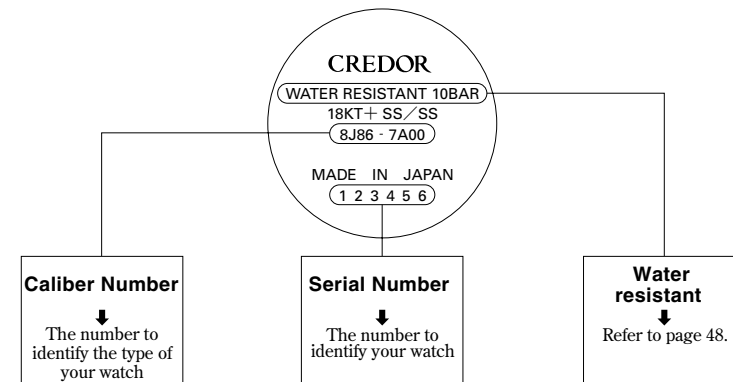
CREDOR
WATER RESISTANT 10BAR
18KT＋SS／SS
8J86 - 7A00

MADE IN JAPAN
1 2 3 4 5 6

Caliber Number
⬇
The number to identify the type of your watch

Serial Number
⬇
The number to identify your watch

Water resistant
⬇
Refer to page 48.